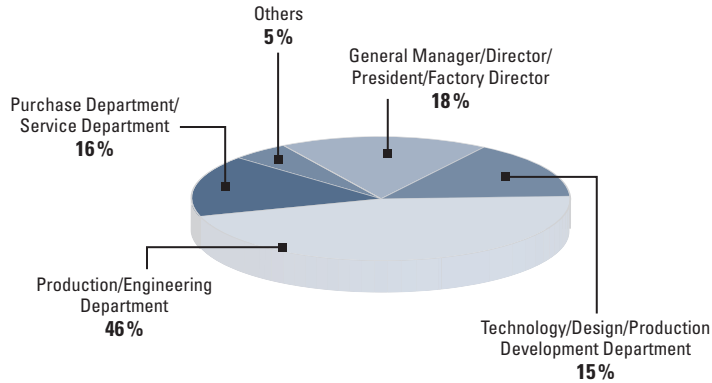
Others
5%

General Manager/Director/
President/Factory Director
18%

Purchase Department/
Service Department
16%

Production/Engineering
Department
46%

Technology/Design/Production
Development Department
15%